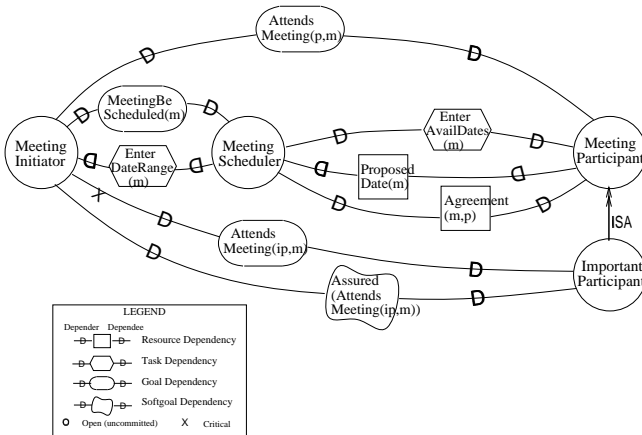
Attends Meeting(p,m)

MeetingBe Scheduled(m)

Meeting Initiator

Enter DateRange (m)

Meeting Scheduler

Enter AvailDates (m)

Meeting Participant

Proposed Date(m)

Agreement (m,p)

ISA

Attends Meeting(ip,m)

Important Participant

Assured (Attends Meeting(ip,m))

LEGEND

Depender Dependee

Resource Dependency

Task Dependency

Goal Dependency

Softgoal Dependency

O Open (uncommitted) X Critical